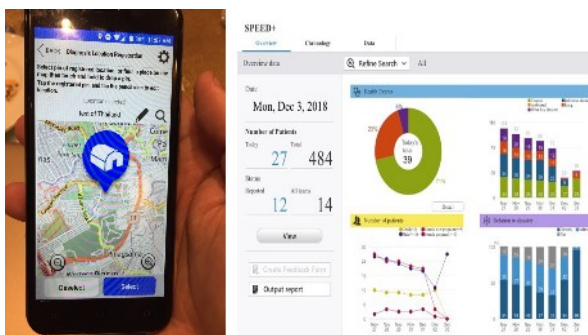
Disease Location Reporter

Confirm

Select

SPEED+

Overview

Chronology

Data

Overview data

Refine Search

All

Date

Mon, Dec 3, 2018

Number of Patients

Today

Total

27

484

Status

Reported

All teams

12

14

View

Create Feedback Form

Output report

Health Status

Today's total

39

23%

71%

Draw

Number of patients

Schedule by disaster